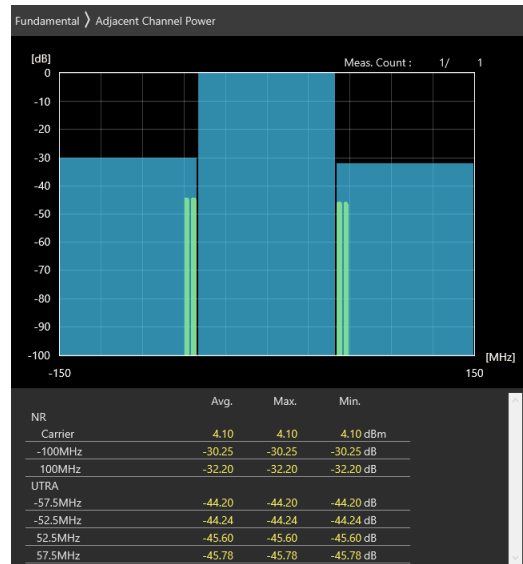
Fundamental 〉 Adjacent Channel Power

[dB]

Meas. Count : 1/ 1

0
-10
-20
-30
-40
-50
-60
-70
-80
-90
-100

[MHz]

-150

150

| | Avg. | Max. | Min. | |
|---|---|---|---|---|
| NR | | | | |
| Carrier | 4.10 | 4.10 | 4.10 | dBm |
| -100MHz | -30.25 | -30.25 | -30.25 | dB |
| 100MHz | -32.20 | -32.20 | -32.20 | dB |
| UTRA | | | | |
| -57.5MHz | -44.20 | -44.20 | -44.20 | dB |
| -52.5MHz | -44.24 | -44.24 | -44.24 | dB |
| 52.5MHz | -45.60 | -45.60 | -45.60 | dB |
| 57.5MHz | -45.78 | -45.78 | -45.78 | dB |